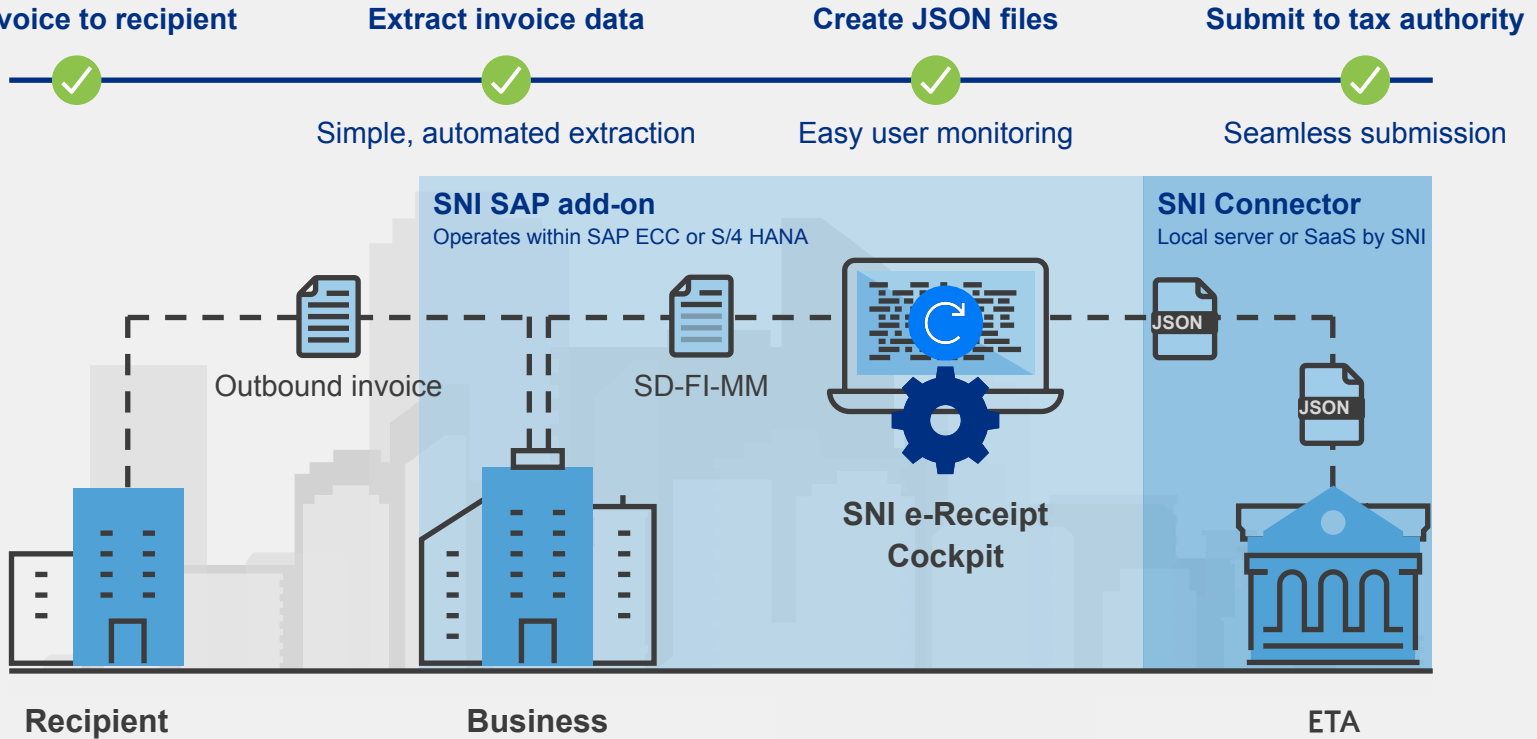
voice to recipient

Extract invoice data

Simple, automated extraction

Create JSON files

Easy user monitoring

Submit to tax authority

Seamless submission

SNI SAP add-on
Operates within SAP ECC or S/4 HANA

SNI Connector
Local server or SaaS by SNI

Outbound invoice

SD-FI-MM

JSON

JSON

SNI e-Receipt Cockpit

Recipient

Business

ETA